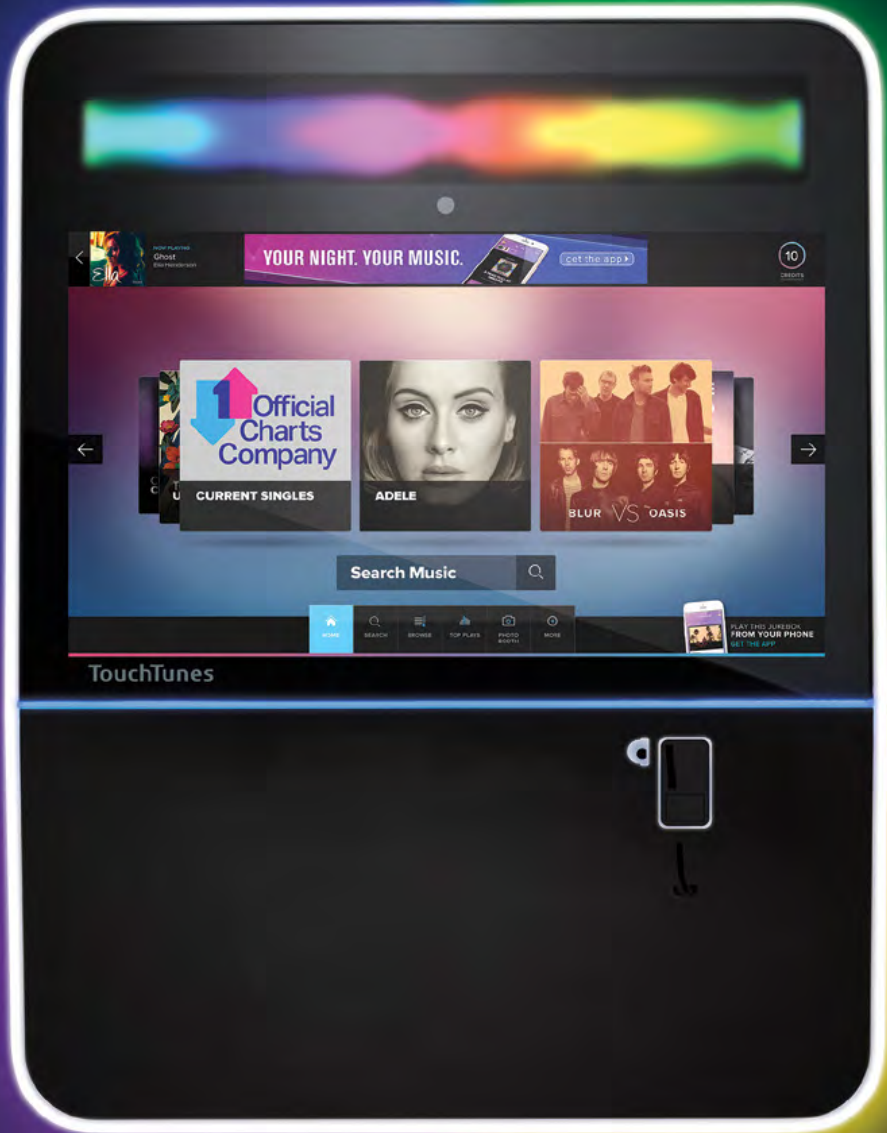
NOW PLAYING
Ghost
Ella Henderson

YOUR NIGHT. YOUR MUSIC.
Get the app ▸

10
CREDITS

1 Official Charts Company
CURRENT SINGLES

ADELE

BLUR VS OASIS

Search Music

HOME
SEARCH
BROWSE
TOP PLAYS
PHOTO BOOTH
MORE

PLAY THIS JUKEBOX FROM YOUR PHONE
GET THE APP

TouchTunes